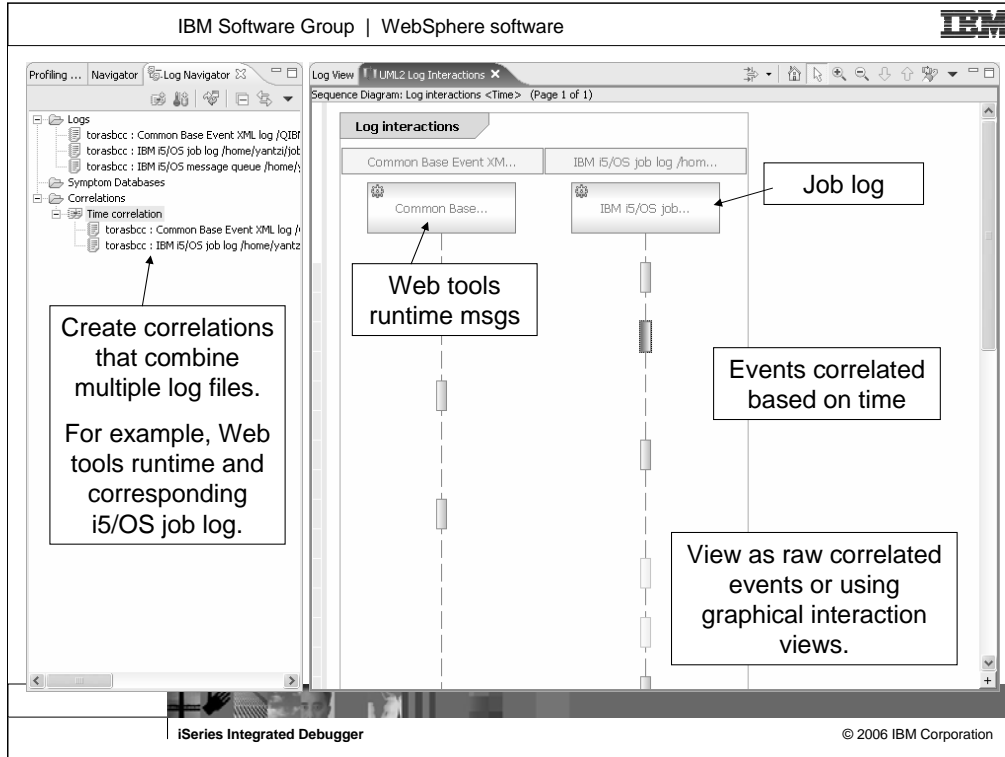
IBM Software Group | WebSphere software

IBM

Profiling ... Navigator Log Navigator

Logs
torasbcc : Common Base Event XML log /QIBI
torasbcc : IBM i5/OS job log /home/yantzi/job
torasbcc : IBM i5/OS message queue /home/y
Symptom Databases
Correlations
Time correlation
torasbcc : Common Base Event XML log /
torasbcc : IBM i5/OS job log /home/yantz

Create correlations that combine multiple log files.

For example, Web tools runtime and corresponding i5/OS job log.

Log View UML2 Log Interactions

Sequence Diagram: Log interactions <Time> (Page 1 of 1)

Log interactions

Common Base Event XM...

IBM i5/OS job log /hom...

Common Base...

IBM i5/OS job...

Job log

Web tools runtime msgs

Events correlated based on time

View as raw correlated events or using graphical interaction views.

iSeries Integrated Debugger

© 2006 IBM Corporation